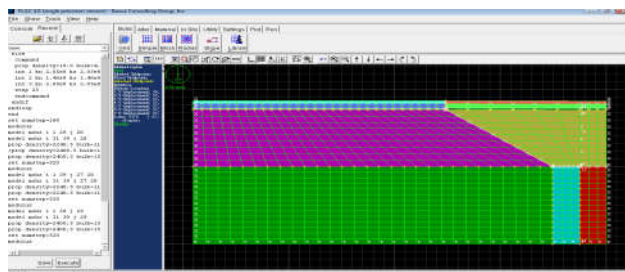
FLAC 3D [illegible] Itasca Consulting Group, Inc
File Show Tools View Help
Console Record
Model Zones Material In Situ Utility Settings Plot Plots
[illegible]
end
set dumping=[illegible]
model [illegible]
prop density=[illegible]
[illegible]
set dumping=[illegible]
model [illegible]
prop density=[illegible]
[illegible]
Save Execute
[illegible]